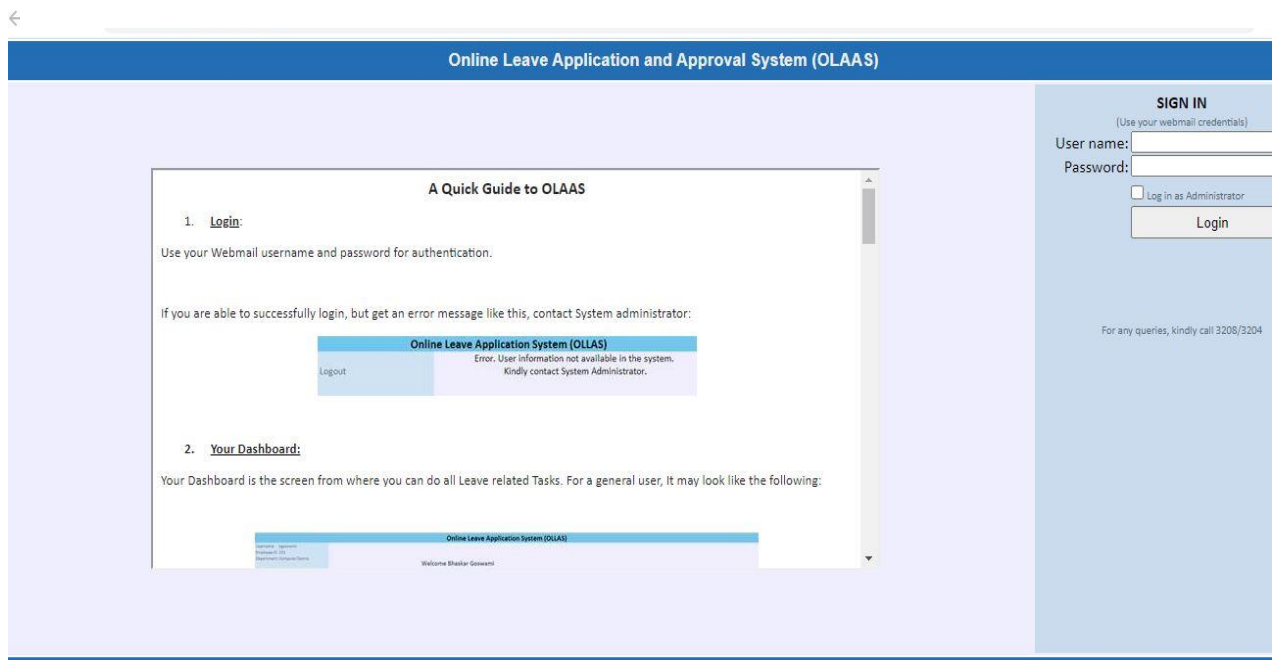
Online Leave Application and Approval System (OLAAS)

A Quick Guide to OLAAS

1. Login:

Use your Webmail username and password for authentication.

If you are able to successfully login, but get an error message like this, contact System administrator:

Online Leave Application System (OLLAS)

Logout

Error. User information not available in the system. Kindly contact System Administrator.

2. Your Dashboard:

Your Dashboard is the screen from where you can do all Leave related Tasks. For a general user, It may look like the following:

Online Leave Application System (OLLAS)

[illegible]

Welcome Bhaskar Goswami

SIGN IN

(Use your webmail credentials)

User name:

Password:

Log in as Administrator

Login

For any queries, kindly call 3208/3204